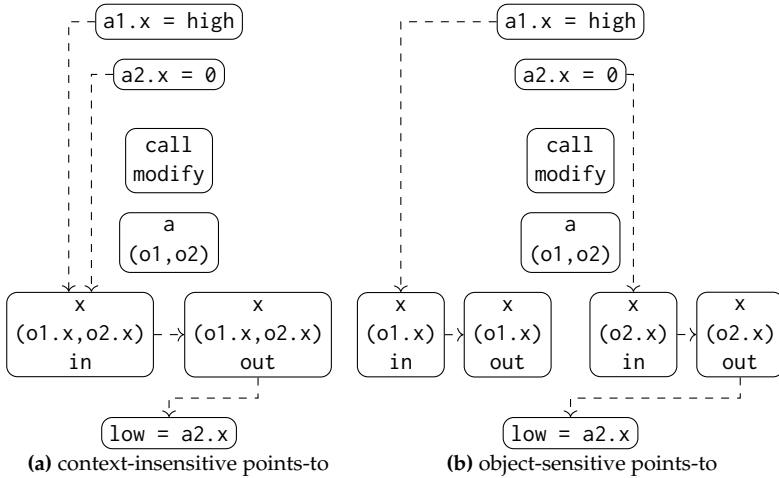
a1.x = high

a2.x = 0

call
modify

a
(o1,o2)

x
(o1.x,o2.x)
in

x
(o1.x,o2.x)
out

low = a2.x

**(a)** context-insensitive points-to

a1.x = high

a2.x = 0

call
modify

a
(o1,o2)

x
(o1.x)
in

x
(o1.x)
out

x
(o2.x)
in

x
(o2.x)
out

low = a2.x

**(b)** object-sensitive points-to